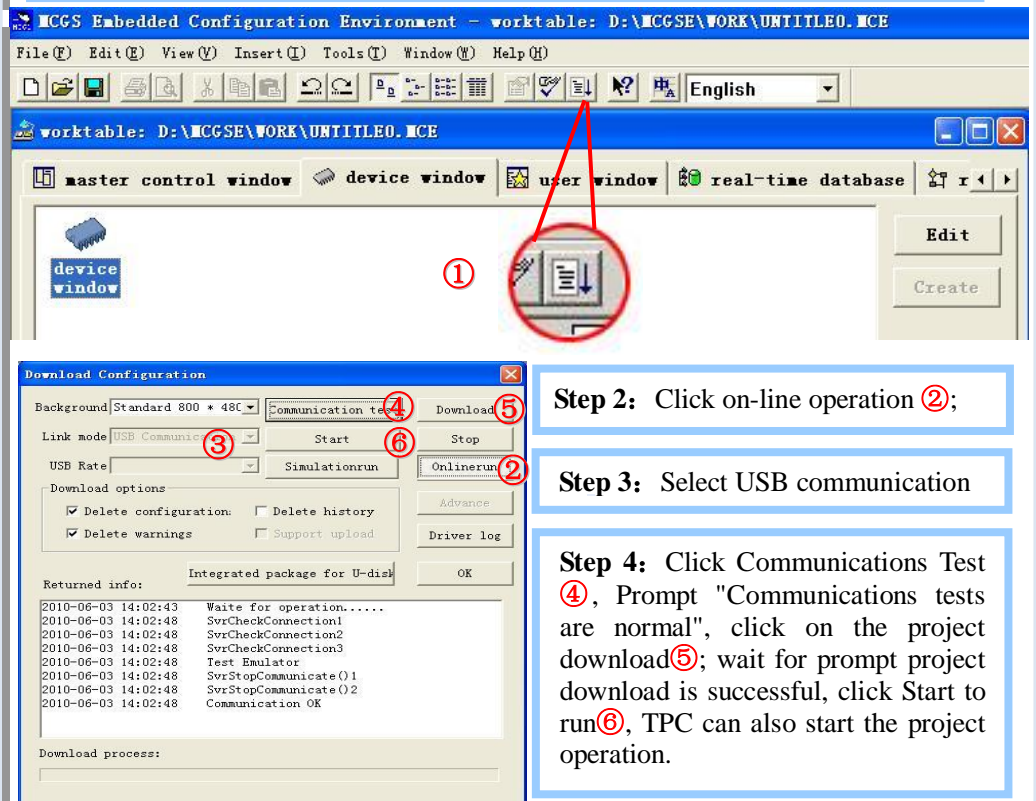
MCGS Embedded Configuration Environment - worktable: D:\MCGSE\WORK\UNTITLE0.MCE

File(F) Edit(E) View(V) Insert(I) Tools(T) Window(W) Help(H)

English

worktable: D:\MCGSE\WORK\UNTITLE0.MCE

master control window device window user window real-time database r

device window

①

Edit

Create

Download Configuration

Background Standard 800 * 480 Communication test ④ Download ⑤

Link mode USB Communication ③ Start ⑥ Stop

USB Rate Simulationrun Onlinerun ②

Download options

Delete configuration Delete history Advance

Delete warnings Support upload Driver log

Returned info: Integrated package for U-disk OK

2010-06-03 14:02:43 Waite for operation......
2010-06-03 14:02:48 SvrCheckConnection1
2010-06-03 14:02:48 SvrCheckConnection2
2010-06-03 14:02:48 SvrCheckConnection3
2010-06-03 14:02:48 Test Emulator
2010-06-03 14:02:48 SvrStopCommunicate()1
2010-06-03 14:02:48 SvrStopCommunicate()2
2010-06-03 14:02:48 Communication OK

Download process:

Step 2：Click on-line operation ②;

Step 3：Select USB communication

Step 4：Click Communications Test ④, Prompt "Communications tests are normal", click on the project download⑤; wait for prompt project download is successful, click Start to run⑥, TPC can also start the project operation.